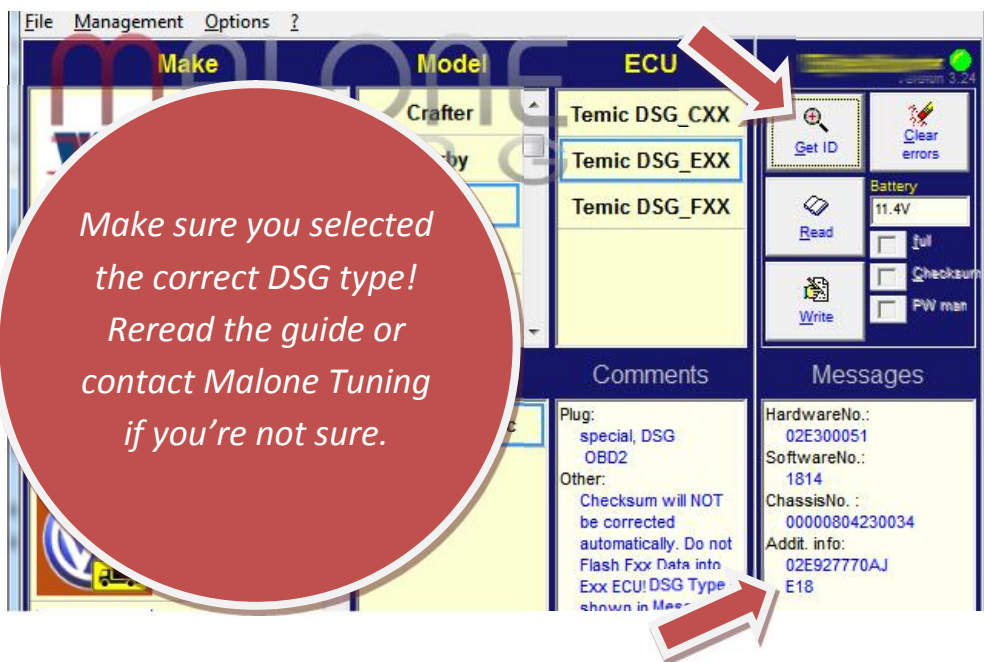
File Management Options ?

Make

Model

ECU

Version 3.24

Crafter

rby

Temic DSG_CXX

Temic DSG_EXX

Temic DSG_FXX

Get ID

Clear errors

Battery

11.4V

Read

full

Checksum

Write

PW man

Make sure you selected the correct DSG type! Reread the guide or contact Malone Tuning if you're not sure.

Comments

Messages

Plug:
special, DSG
OBD2
Other:
Checksum will NOT be corrected automatically. Do not Flash Fxx Data into Exx ECU! DSG Type shown in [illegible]

HardwareNo.:
02E300051
SoftwareNo.:
1814
ChassisNo. :
00000804230034
Addit. info:
02E927770AJ
E18